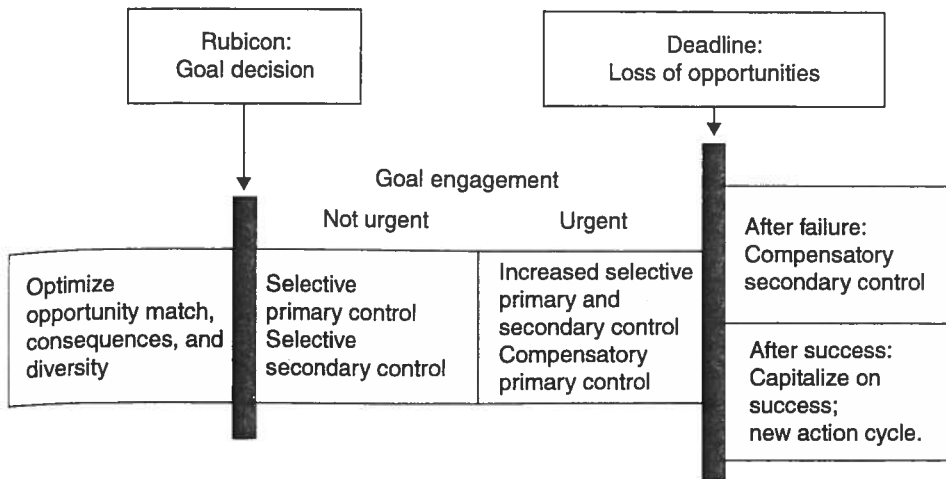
Rubicon:
Goal decision

Deadline:
Loss of opportunities

Goal engagement

Not urgent

Urgent

Optimize opportunity match, consequences, and diversity

Selective primary control
Selective secondary control

Increased selective primary and secondary control
Compensatory primary control

After failure:
Compensatory secondary control

After success:
Capitalize on success;
new action cycle.